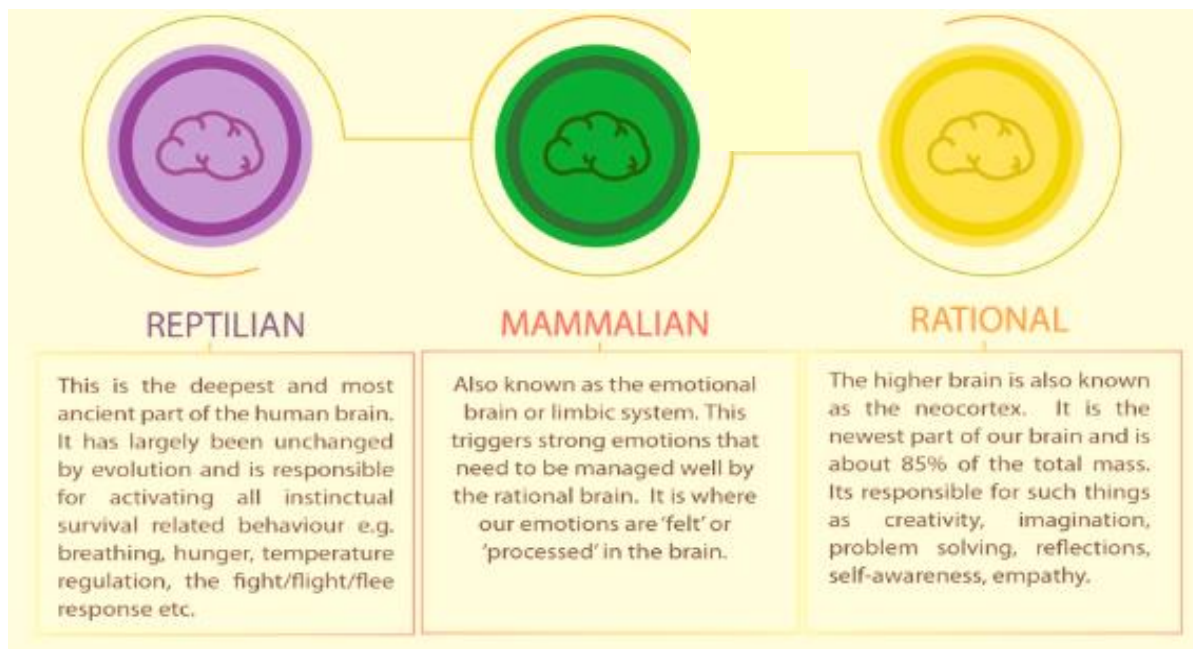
REPTILIAN

This is the deepest and most ancient part of the human brain. It has largely been unchanged by evolution and is responsible for activating all instinctual survival related behaviour e.g. breathing, hunger, temperature regulation, the fight/flight/flee response etc.

MAMMALIAN

Also known as the emotional brain or limbic system. This triggers strong emotions that need to be managed well by the rational brain. It is where our emotions are 'felt' or 'processed' in the brain.

RATIONAL

The higher brain is also known as the neocortex. It is the newest part of our brain and is about 85% of the total mass. Its responsible for such things as creativity, imagination, problem solving, reflections, self-awareness, empathy.